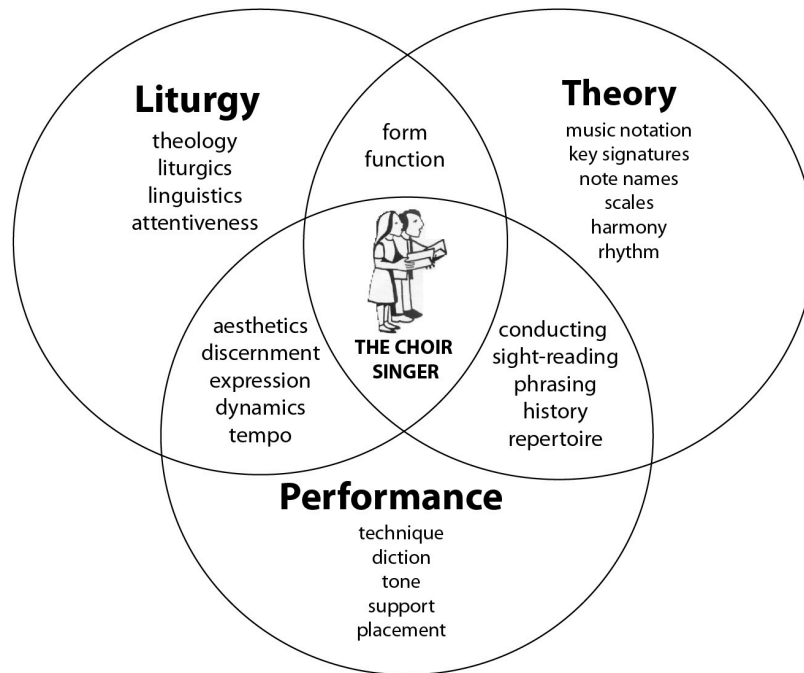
Liturgy
theology
liturgics
linguistics
attentiveness

form
function

Theory
music notation
key signatures
note names
scales
harmony
rhythm

aesthetics
discernment
expression
dynamics
tempo

THE CHOIR SINGER

conducting
sight-reading
phrasing
history
repertoire

Performance
technique
diction
tone
support
placement